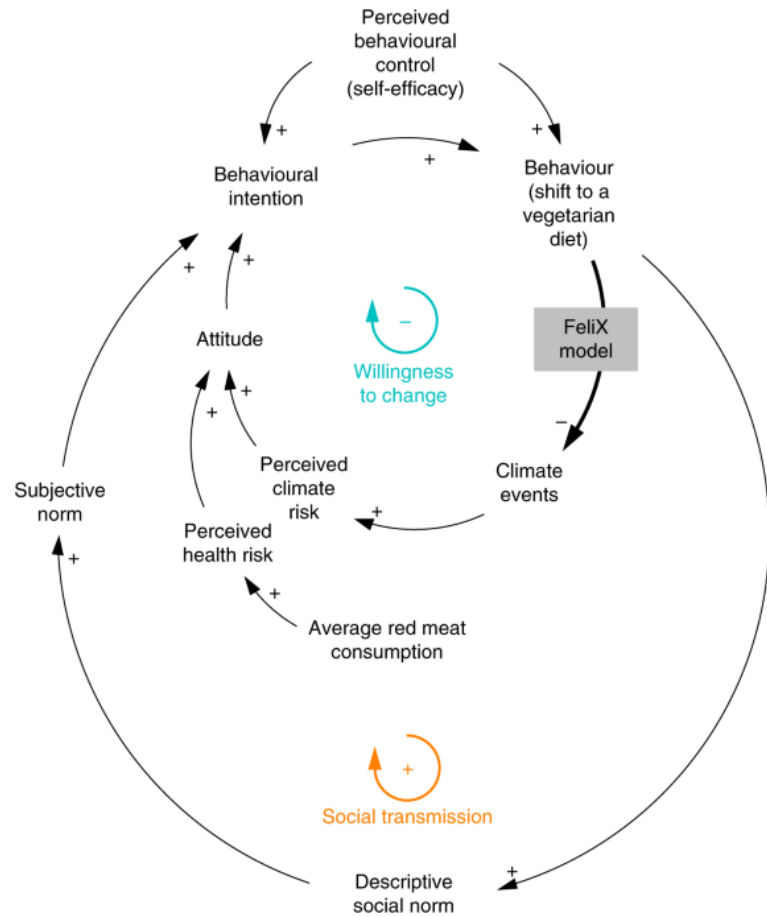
Perceived behavioural control (self-efficacy)

+

+

Behavioural intention

+

Behaviour (shift to a vegetarian diet)

+

+

–

Willingness to change

FeliX model

Attitude

+

+

–

Climate events

Perceived climate risk

+

Subjective norm

Perceived health risk

+

+

Average red meat consumption

+

Social transmission

+

Descriptive social norm